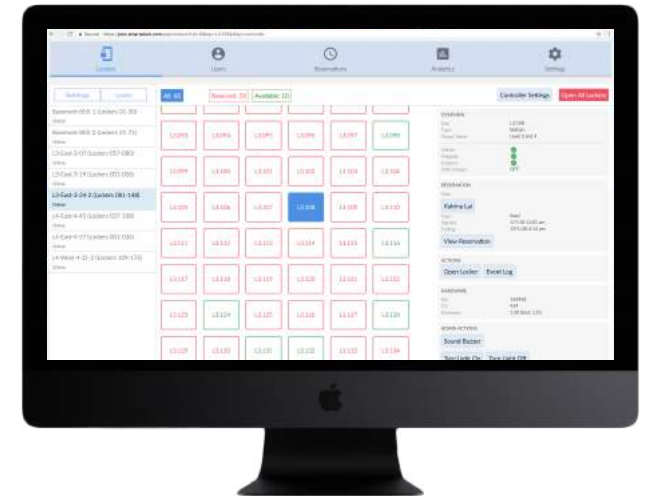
Lockers

Users

Reservations

Analytics

Settings

Buildings

Lockers

All 60

Reserved 39

Available 10

Controller Settings

Open All Lockers

Basement-00-0-1 (Lockers 1-30)

Basement-00-0-2 (Lockers 31-75)

L3-East-3-17 (Lockers 057-080)

L3-East-3-19 (Lockers 001-056)

L3-East-3-24-3 (Lockers 081-148)

L4-East-4-43 (Lockers 107-130)

L4-East-4-17 (Lockers 001-106)

L4-West-4-31-2 (Lockers 109-176)

L3.093

L3.094

L3.095

L3.096

L3.097

L3.098

L3.099

L3.100

L3.101

L3.102

L3.103

L3.104

L3.105

L3.106

L3.107

L3.108

L3.109

L3.110

L3.111

L3.112

L3.113

L3.114

L3.115

L3.116

L3.117

L3.118

L3.119

L3.120

L3.121

L3.122

L3.123

L3.124

L3.125

L3.126

L3.127

L3.128

L3.129

L3.130

L3.131

L3.132

L3.133

L3.134

OVERVIEW

L3.108

RESERVATION

Kahina Lai

View Reservation

ACTIONS

Open Locker

Event Log

HARDWARE

ADMIN ACTIONS

Sound Buzzer

Turn Light On

Turn Light Off